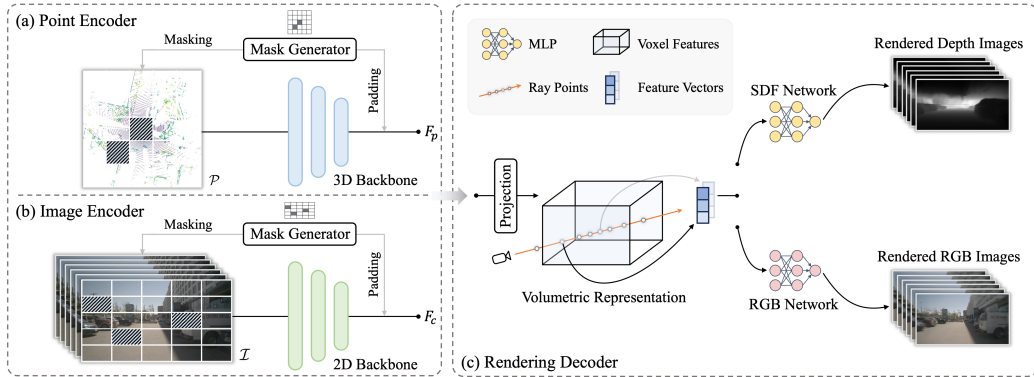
(a) Point Encoder

Masking

Mask Generator

Padding

$F_p$

$\mathcal{P}$

3D Backbone

(b) Image Encoder

Masking

Mask Generator

Padding

$F_c$

$\mathcal{I}$

2D Backbone

MLP

Voxel Features

Ray Points

Feature Vectors

Projection

Volumetric Representation

SDF Network

RGB Network

Rendered Depth Images

Rendered RGB Images

(c) Rendering Decoder